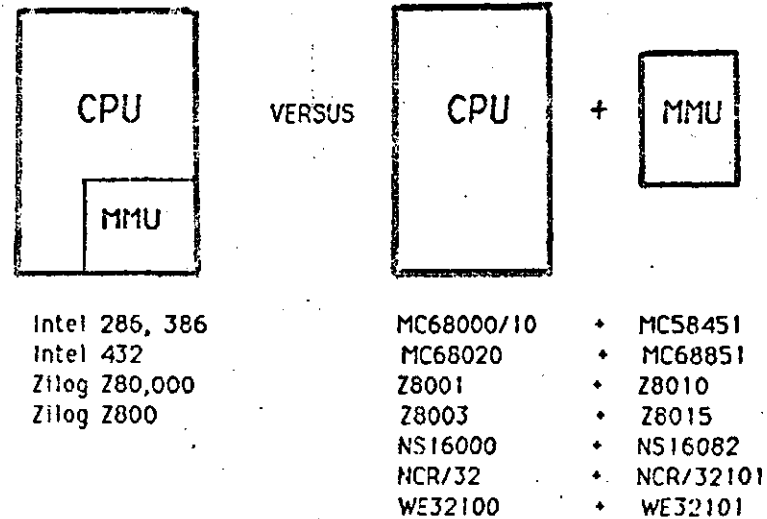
CPU

MMU

VERSUS

CPU + MMU

Intel 286, 386
Intel 432
Zilog Z80,000
Zilog Z800

MC68000/10 + MC58451
MC68020 + MC68851
Z8001 + Z8010
Z8003 + Z8015
NS16000 + NS16082
NCR/32 + NCR/32101
WE32100 + WE32101